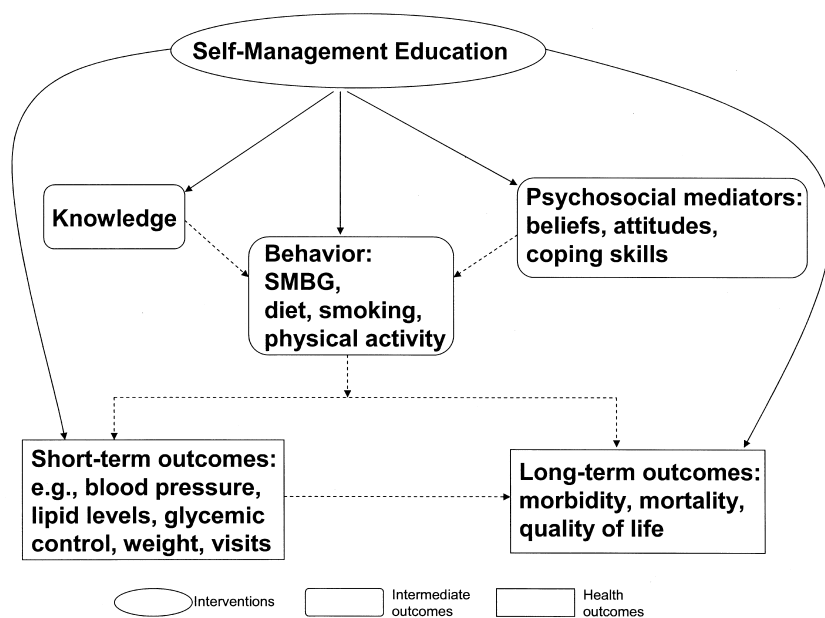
Self-Management Education

Knowledge

Behavior: SMBG, diet, smoking, physical activity

Psychosocial mediators: beliefs, attitudes, coping skills

Short-term outcomes: e.g., blood pressure, lipid levels, glycemic control, weight, visits

Long-term outcomes: morbidity, mortality, quality of life

Interventions

Intermediate outcomes

Health outcomes